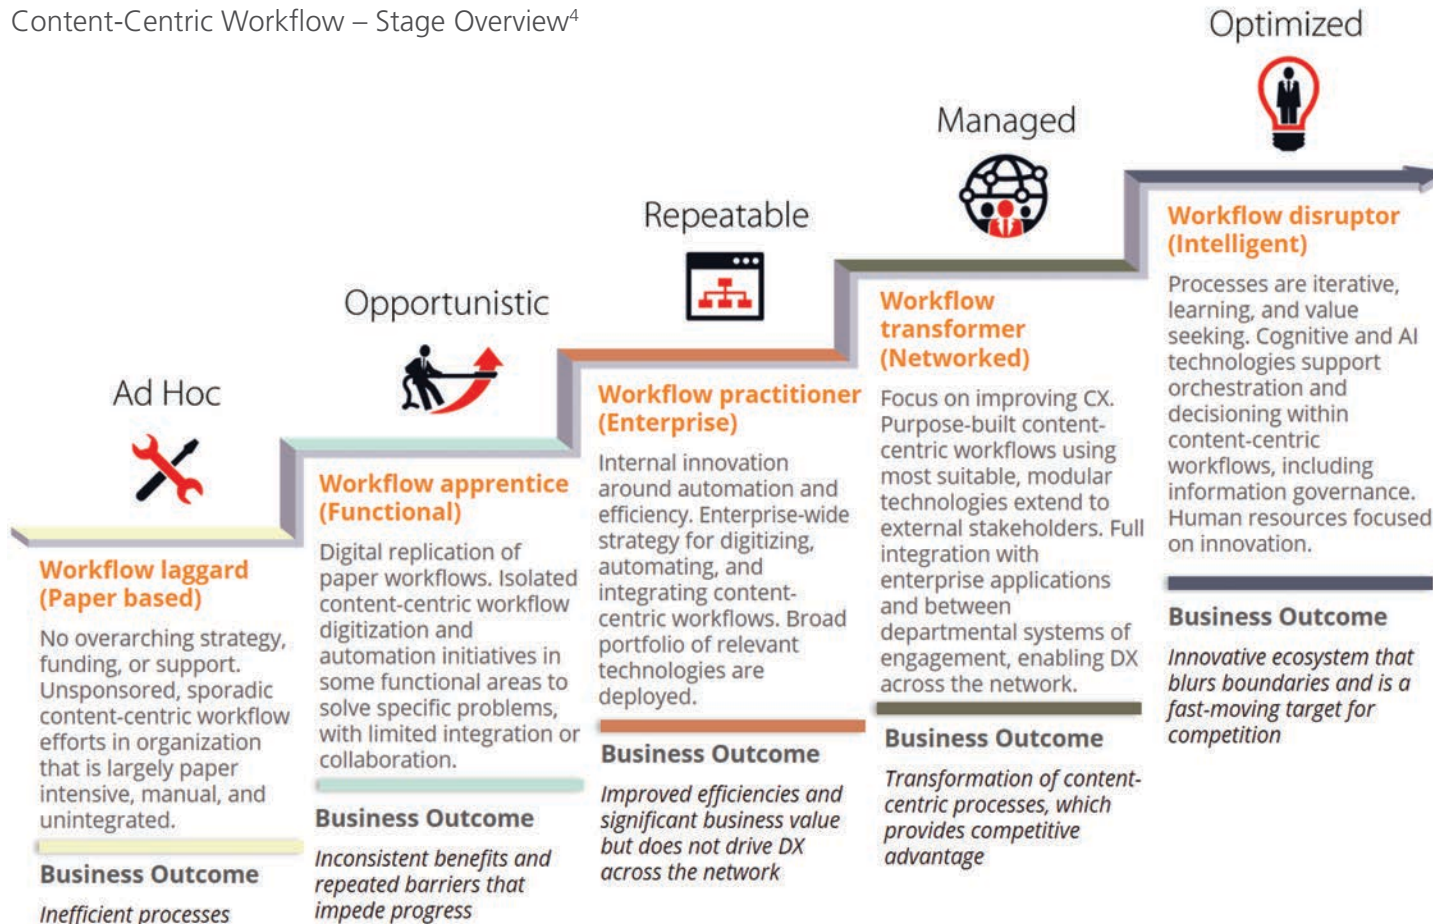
Content-Centric Workflow – Stage Overview$^4$

Ad Hoc

Workflow laggard (Paper based)

No overarching strategy, funding, or support. Unsponsored, sporadic content-centric workflow efforts in organization that is largely paper intensive, manual, and unintegrated.

Business Outcome

Inefficient processes

Opportunistic

Workflow apprentice (Functional)

Digital replication of paper workflows. Isolated content-centric workflow digitization and automation initiatives in some functional areas to solve specific problems, with limited integration or collaboration.

Business Outcome

Inconsistent benefits and repeated barriers that impede progress

Repeatable

Workflow practitioner (Enterprise)

Internal innovation around automation and efficiency. Enterprise-wide strategy for digitizing, automating, and integrating content-centric workflows. Broad portfolio of relevant technologies are deployed.

Business Outcome

Improved efficiencies and significant business value but does not drive DX across the network

Managed

Workflow transformer (Networked)

Focus on improving CX. Purpose-built content-centric workflows using most suitable, modular technologies extend to external stakeholders. Full integration with enterprise applications and between departmental systems of engagement, enabling DX across the network.

Business Outcome

Transformation of content-centric processes, which provides competitive advantage

Optimized

Workflow disruptor (Intelligent)

Processes are iterative, learning, and value seeking. Cognitive and AI technologies support orchestration and decisioning within content-centric workflows, including information governance. Human resources focused on innovation.

Business Outcome

Innovative ecosystem that blurs boundaries and is a fast-moving target for competition